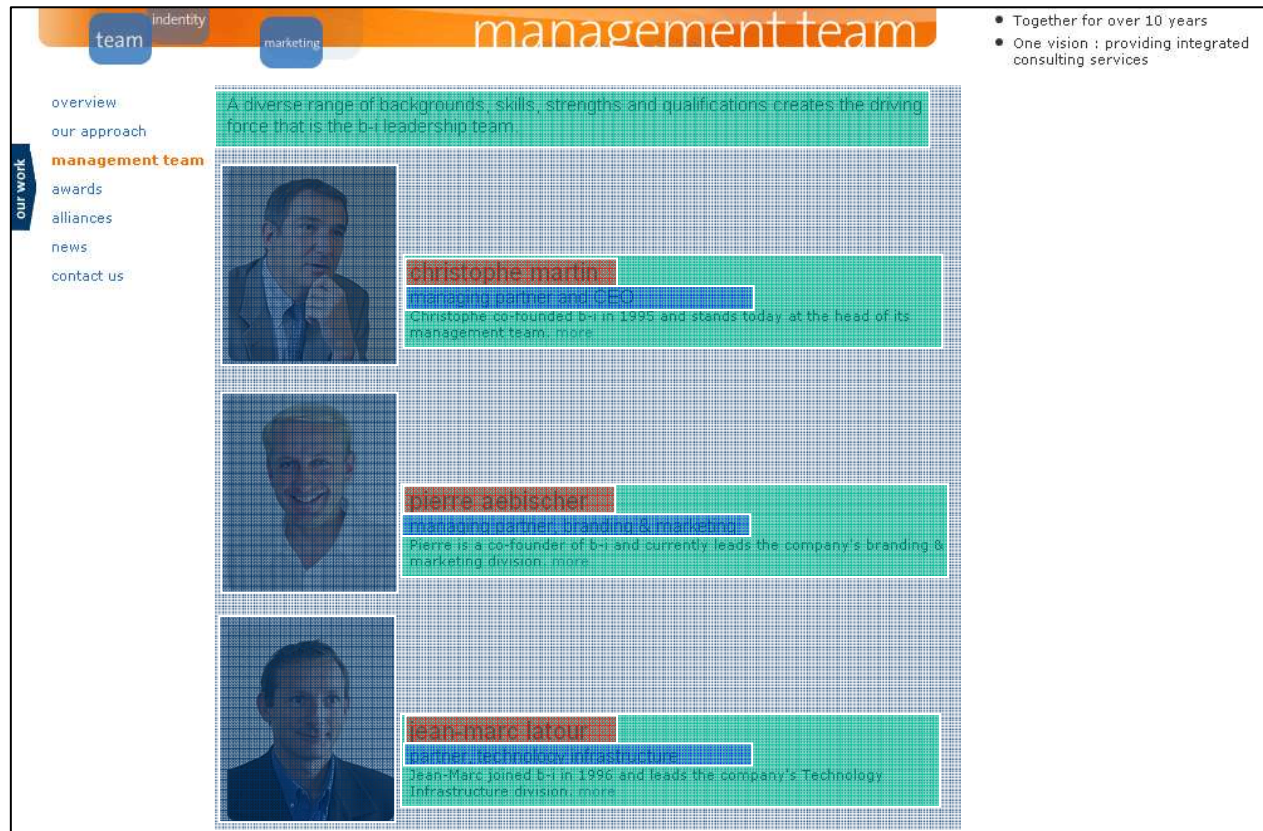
team
indentity
marketing
management team

• Together for over 10 years
• One vision : providing integrated consulting services

overview
our approach
management team
awards
alliances
news
contact us

our work

A diverse range of backgrounds, skills, strengths and qualifications creates the driving force that is the b-i leadership team.

christophe martin
managing partner and CEO
Christophe co-founded b-i in 1995 and stands today at the head of its management team. more

pierre aebischer
managing partner branding & marketing
Pierre is a co-founder of b-i and currently leads the company's branding & marketing division. more

jean-marc latour
partner, technology infrastructure
Jean-Marc joined b-i in 1996 and leads the company's Technology Infrastructure division. more